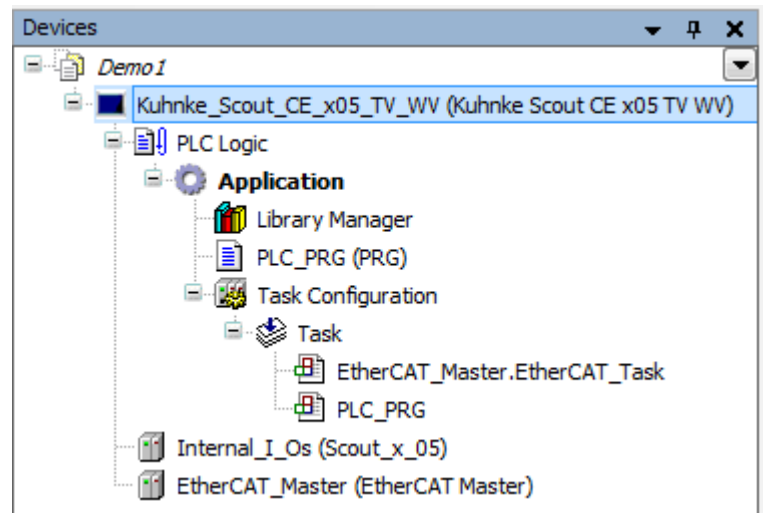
Devices

Demo1

Kuhnke_Scout_CE_x05_TV_WV (Kuhnke Scout CE x05 TV WV)

PLC Logic

Application

Library Manager

PLC_PRG (PRG)

Task Configuration

Task

EtherCAT_Master.EtherCAT_Task

PLC_PRG

Internal_I_Os (Scout_x_05)

EtherCAT_Master (EtherCAT Master)